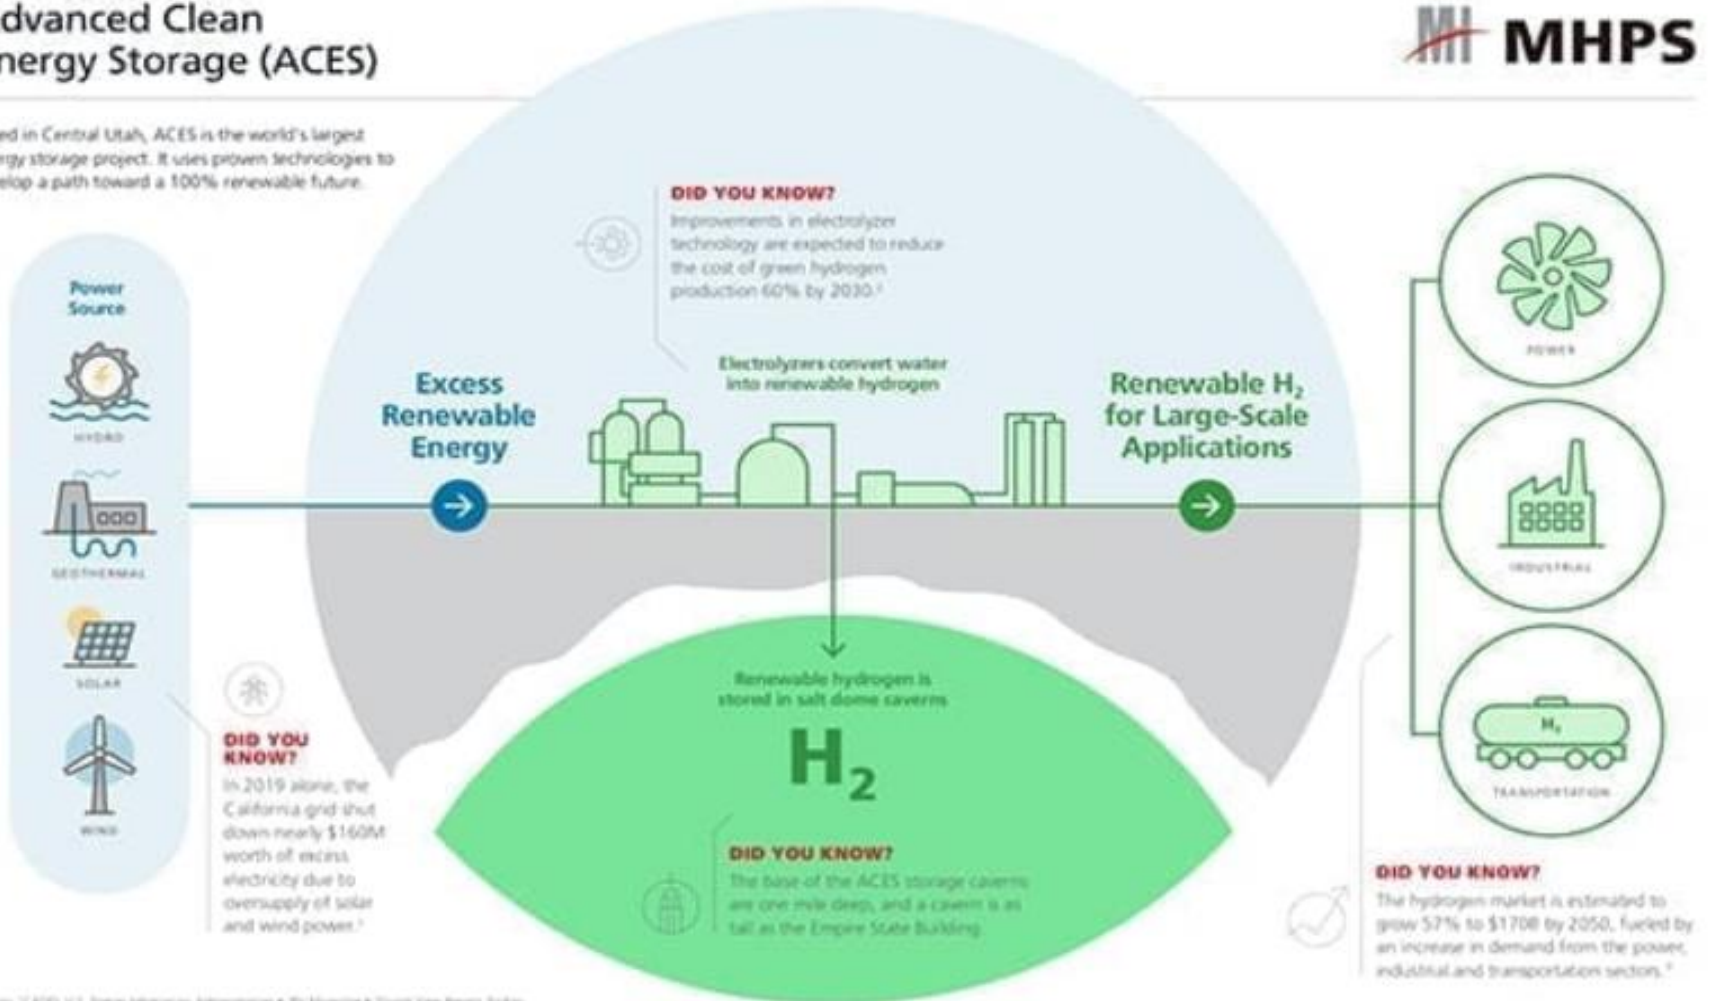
dvanced Clean
nergy Storage (ACES)

MHPS

ed in Central Utah, ACES is the world's largest
rgy storage project. It uses proven technologies to
elop a path toward a 100% renewable future.

Power Source

HYDRO

GEOTHERMAL

SOLAR

WIND

DID YOU KNOW?
In 2019 alone, the California grid shut down nearly $160M worth of excess electricity due to oversupply of solar and wind power.¹

DID YOU KNOW?
Improvements in electrolyzer technology are expected to reduce the cost of green hydrogen production 60% by 2030.²

Excess Renewable Energy

Electrolyzers convert water into renewable hydrogen

Renewable $H_2$ for Large-Scale Applications

Renewable hydrogen is stored in salt dome caverns

$H_2$

DID YOU KNOW?
The base of the ACES storage caverns are one mile deep, and a cavern is as tall as the Empire State Building.

POWER

INDUSTRIAL

$H_2$

TRANSPORTATION

DID YOU KNOW?
The hydrogen market is estimated to grow 57% to $170B by 2050, fueled by an increase in demand from the power, industrial and transportation sectors.³

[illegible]